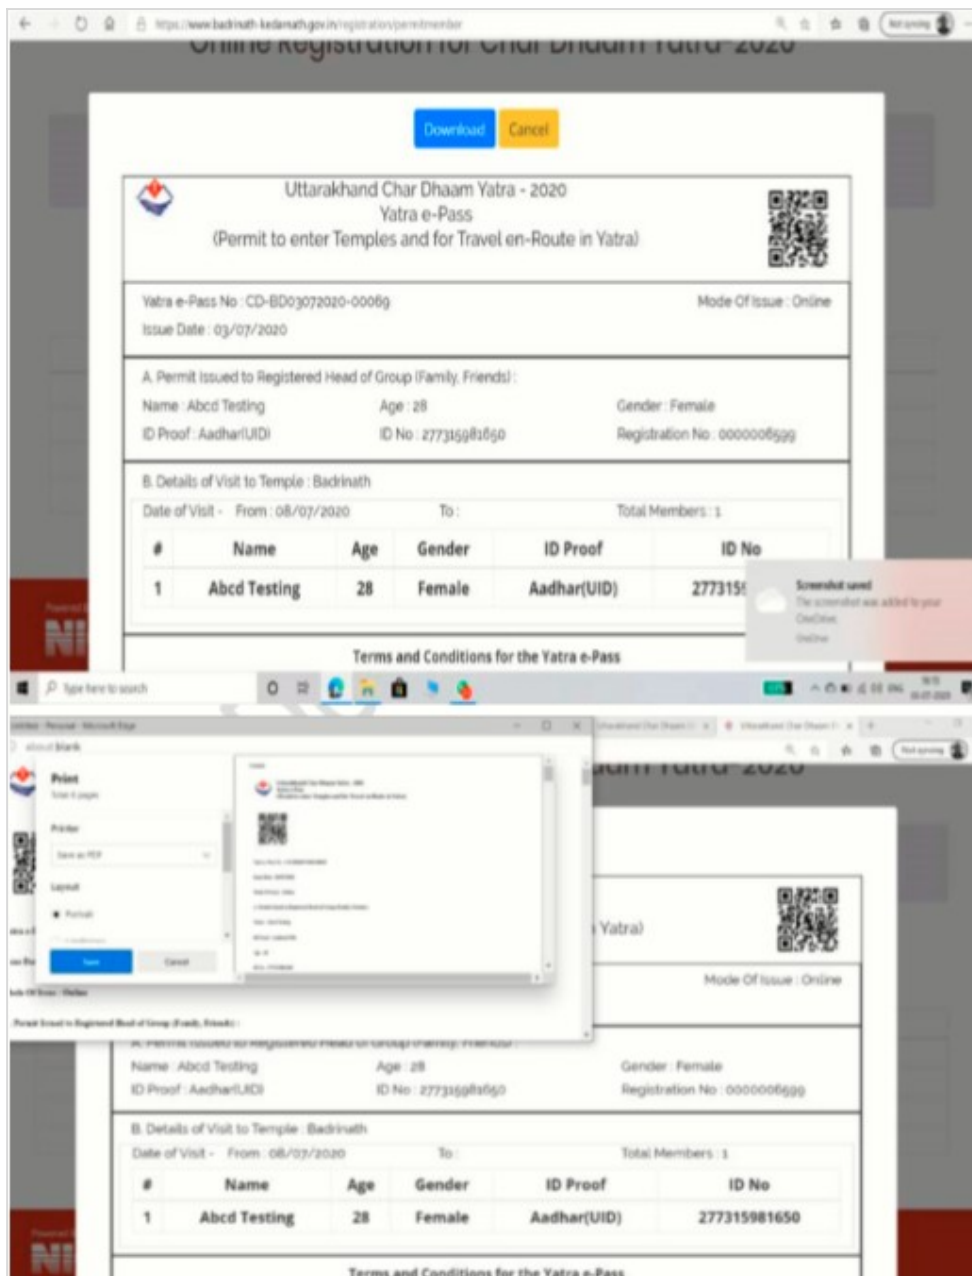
https://www.badrinath-kedarnath.gov.in/registration/permitmember

Online Registration for Char Dhaam Yatra-2020

Download Cancel

Uttarakhand Char Dhaam Yatra - 2020
Yatra e-Pass
(Permit to enter Temples and for Travel en-Route in Yatra)

Yatra e-Pass No : CD-BD03072020-00069
Issue Date : 03/07/2020

Mode Of Issue : Online

A. Permit Issued to Registered Head of Group (Family, Friends) :
Name : Abcd Testing
Age : 28
Gender : Female
ID Proof : Aadhar(UID)
ID No : 277315981650
Registration No : 0000006599

B. Details of Visit to Temple : Badrinath
Date of Visit - From : 08/07/2020
To :
Total Members : 1

| # | Name | Age | Gender | ID Proof | ID No |
|---|---|---|---|---|---|
| 1 | Abcd Testing | 28 | Female | Aadhar(UID) | 27731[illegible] |

Screenshot saved
The screenshot was added to your OneDrive.
OneDrive

Terms and Conditions for the Yatra e-Pass

Type here to search

about:blank

Print
Save as PDF
Layout
Portrait
Save
Cancel

Yatra)

Mode Of Issue : Online

A. Permit Issued to Registered Head of Group (Family, Friends) :
Name : Abcd Testing
Age : 28
Gender : Female
ID Proof : Aadhar(UID)
ID No : 277315981650
Registration No : 0000006599

B. Details of Visit to Temple : Badrinath
Date of Visit - From : 08/07/2020
To :
Total Members : 1

| # | Name | Age | Gender | ID Proof | ID No |
|---|---|---|---|---|---|
| 1 | Abcd Testing | 28 | Female | Aadhar(UID) | 277315981650 |

Terms and Conditions for the Yatra e-Pass